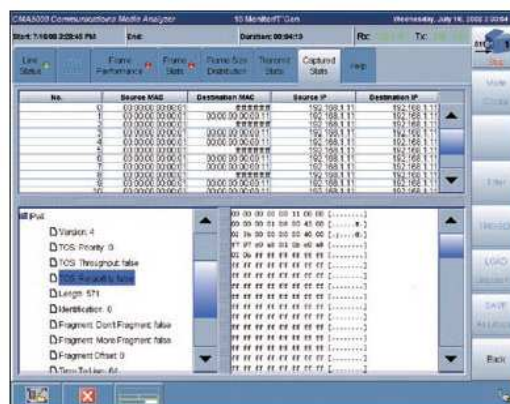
CMA5000 Communications Media Analyzer 10 Meg/Gig/FT Gen Wednesday, July 16, 2008 2:00 PM

Start: 7/16/08 2:28:45 PM End: Duration: 00:04:13 Rx: Tx:

Line Status | Frame Performance | Frame Stats | Frame Size Distribution | Transmit Stats | Captured Stats | Help

| No. | Source MAC | Destination MAC | Source IP | Destination IP |
|---|---|---|---|---|
| 0 | 00:00:00:00:00:01 | ######## | 192.168.1.11 | 192.168.1.11 |
| 1 | 00:00:00:00:00:01 | 00:00:00:00:00:11 | 192.168.1.11 | 192.168.1.11 |
| 2 | 00:00:00:00:00:01 | ######## | 192.168.1.11 | 192.168.1.11 |
| 3 | 00:00:00:00:00:01 | 00:00:00:00:00:11 | 192.168.1.11 | 192.168.1.11 |
| 4 | 00:00:00:00:00:01 | ######## | 192.168.1.11 | 192.168.1.11 |
| 5 | 00:00:00:00:00:01 | 00:00:00:00:00:11 | 192.168.1.11 | 192.168.1.11 |
| 6 | 00:00:00:00:00:01 | ######## | 192.168.1.11 | 192.168.1.11 |
| 7 | 00:00:00:00:00:01 | 00:00:00:00:00:11 | 192.168.1.11 | 192.168.1.11 |
| 8 | 00:00:00:00:00:01 | ######## | 192.168.1.11 | 192.168.1.11 |
| 9 | 00:00:00:00:00:01 | 00:00:00:00:00:11 | 192.168.1.11 | 192.168.1.11 |

IPv4
Version: 4
TOS: Priority: 0
TOS: Throughput: false
TOS: Reliability: false
Length: 571
Identification: 0
Fragment: Don't Fragment: false
Fragment: More Fragment: false
Fragment Offset: 0
Time To Live: 64

00 00 00 00 00 11 00 00 [........]
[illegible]

View Cross
Filter
Save
Back